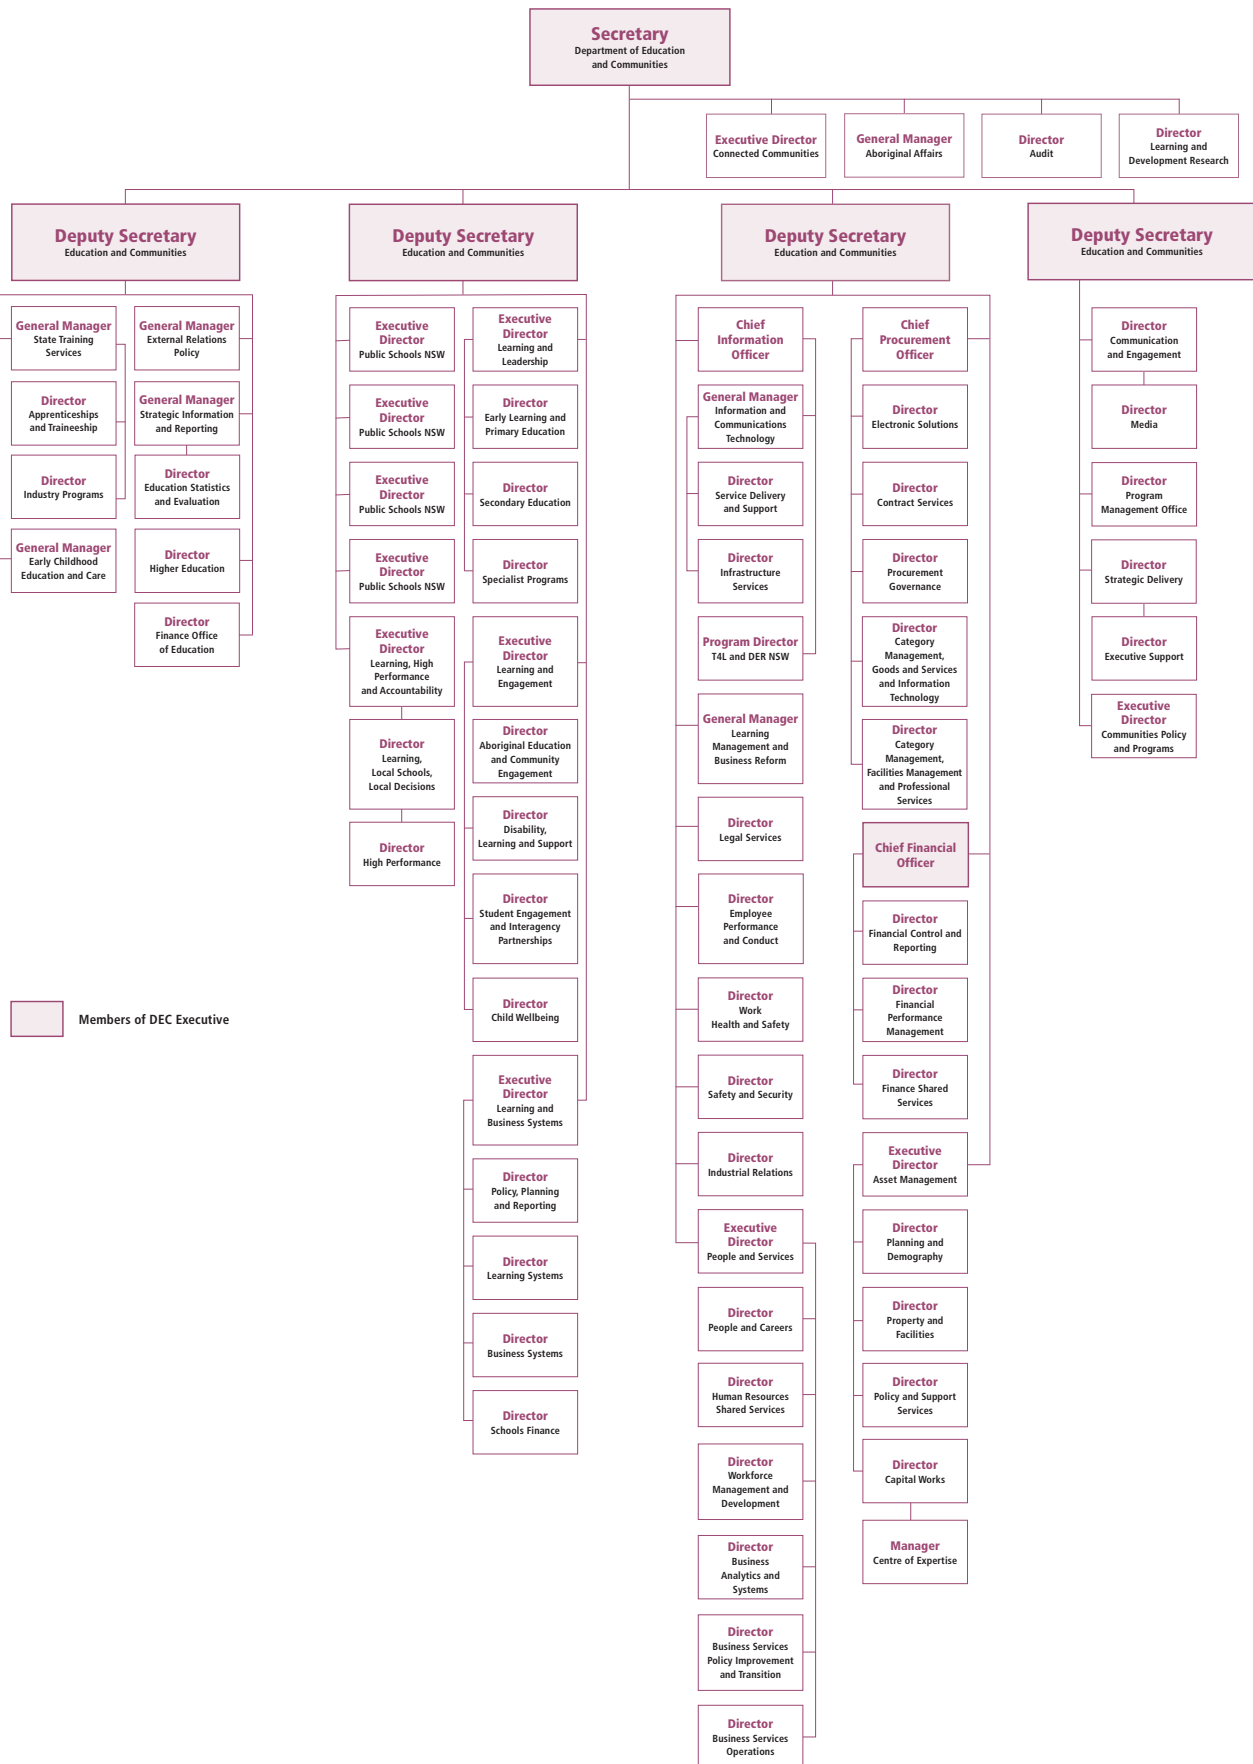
Secretary
Department of Education and Communities

Executive Director
Connected Communities

General Manager
Aboriginal Affairs

Director
Audit

Director
Learning and Development Research

Deputy Secretary
Education and Communities

General Manager
State Training Services

General Manager
External Relations Policy

Director
Apprenticeships and Traineeship

General Manager
Strategic Information and Reporting

Director
Industry Programs

Director
Education Statistics and Evaluation

General Manager
Early Childhood Education and Care

Director
Higher Education

Director
Finance Office of Education

Deputy Secretary
Education and Communities

Executive Director
Public Schools NSW

Executive Director
Learning and Leadership

Executive Director
Public Schools NSW

Director
Early Learning and Primary Education

Executive Director
Public Schools NSW

Director
Secondary Education

Executive Director
Public Schools NSW

Director
Specialist Programs

Executive Director
Learning, High Performance and Accountability

Executive Director
Learning and Engagement

Director
Learning, Local Schools, Local Decisions

Director
Aboriginal Education and Community Engagement

Director
High Performance

Director
Disability, Learning and Support

Director
Student Engagement and Interagency Partnerships

Director
Child Wellbeing

Executive Director
Learning and Business Systems

Director
Policy, Planning and Reporting

Director
Learning Systems

Director
Business Systems

Director
Schools Finance

Deputy Secretary
Education and Communities

Chief Information Officer

General Manager
Information and Communications Technology

Director
Service Delivery and Support

Director
Infrastructure Services

Program Director
T4L and DER NSW

General Manager
Learning Management and Business Reform

Director
Legal Services

Director
Employee Performance and Conduct

Director
Work Health and Safety

Director
Safety and Security

Director
Industrial Relations

Executive Director
People and Services

Director
People and Careers

Director
Human Resources Shared Services

Director
Workforce Management and Development

Director
Business Analytics and Systems

Director
Business Services Policy Improvement and Transition

Director
Business Services Operations

Chief Procurement Officer

Director
Electronic Solutions

Director
Contract Services

Director
Procurement Governance

Director
Category Management, Goods and Services and Information Technology

Director
Category Management, Facilities Management and Professional Services

Chief Financial Officer

Director
Financial Control and Reporting

Director
Financial Performance Management

Director
Finance Shared Services

Executive Director
Asset Management

Director
Planning and Demography

Director
Property and Facilities

Director
Policy and Support Services

Director
Capital Works

Manager
Centre of Expertise

Deputy Secretary
Education and Communities

Director
Communication and Engagement

Director
Media

Director
Program Management Office

Director
Strategic Delivery

Director
Executive Support

Executive Director
Communities Policy and Programs

Members of DEC Executive